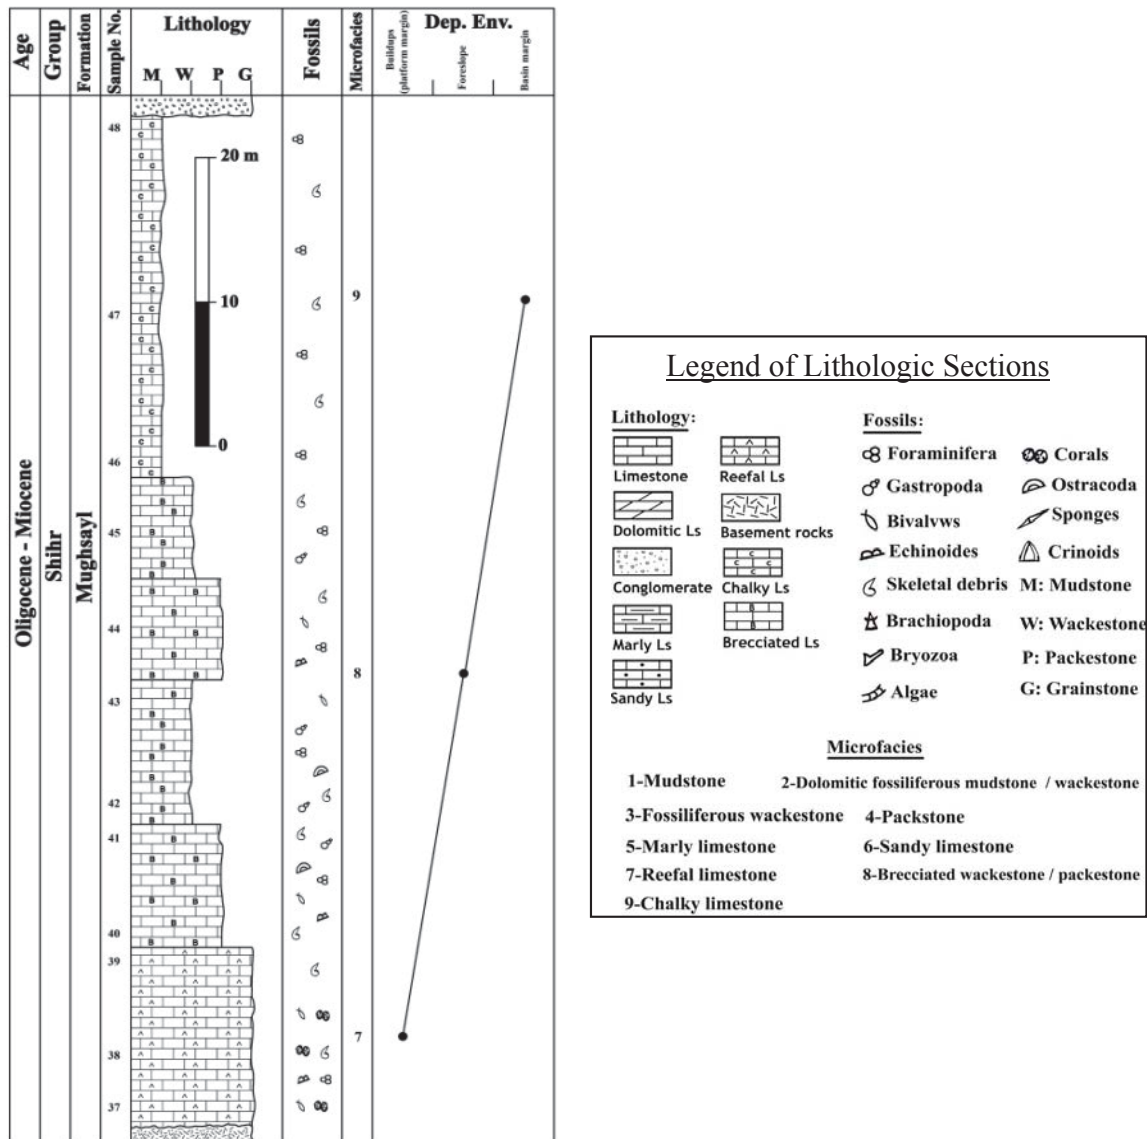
| Age | Group | Formation | Sample No. | Lithology | Fossils | Microfacies | Dep. Env. |
|---|---|---|---|---|---|---|---|
| Oligocene - Miocene | Shihr | Mughsayl | 48, 47, 46, 45, 44, 43, 42, 41, 40, 39, 38, 37 | M W P G | | 9, 8, 7 | Buildups (platform margin), Foreslope, Basin margin |

20 m
10
0

Legend of Lithologic Sections

Lithology:
Limestone
Reefal Ls
Dolomitic Ls
Basement rocks
Conglomerate
Chalky Ls
Marly Ls
Brecciated Ls
Sandy Ls

Fossils:
Foraminifera
Corals
Gastropoda
Ostracoda
Bivalvws
Sponges
Echinoides
Crinoids
Skeletal debris
M: Mudstone
Brachiopoda
W: Wackestone
Bryozoa
P: Packestone
Algae
G: Grainstone

Microfacies
1-Mudstone
2-Dolomitic fossiliferous mudstone / wackestone
3-Fossiliferous wackestone
4-Packstone
5-Marly limestone
6-Sandy limestone
7-Reefal limestone
8-Brecciated wackestone / packestone
9-Chalky limestone